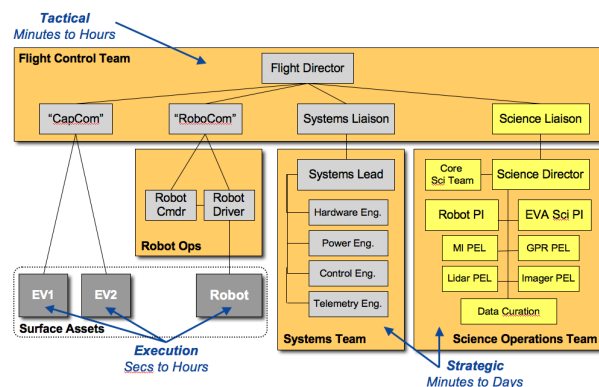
Tactical
Minutes to Hours

Flight Control Team

Flight Director

"CapCom"

"RoboCom"

Systems Liaison

Science Liaison

Robot Cmdr

Robot Driver

Robot Ops

Systems Lead

Hardware Eng.

Power Eng.

Control Eng.

Telemetry Eng.

Systems Team

Core Sci Team

Science Director

Robot PI

EVA Sci PI

MI PEL

GPR PEL

Lidar PEL

Imager PEL

Data Curation

Science Operations Team

EV1

EV2

Robot

Surface Assets

Execution
Secs to Hours

Strategic
Minutes to Days